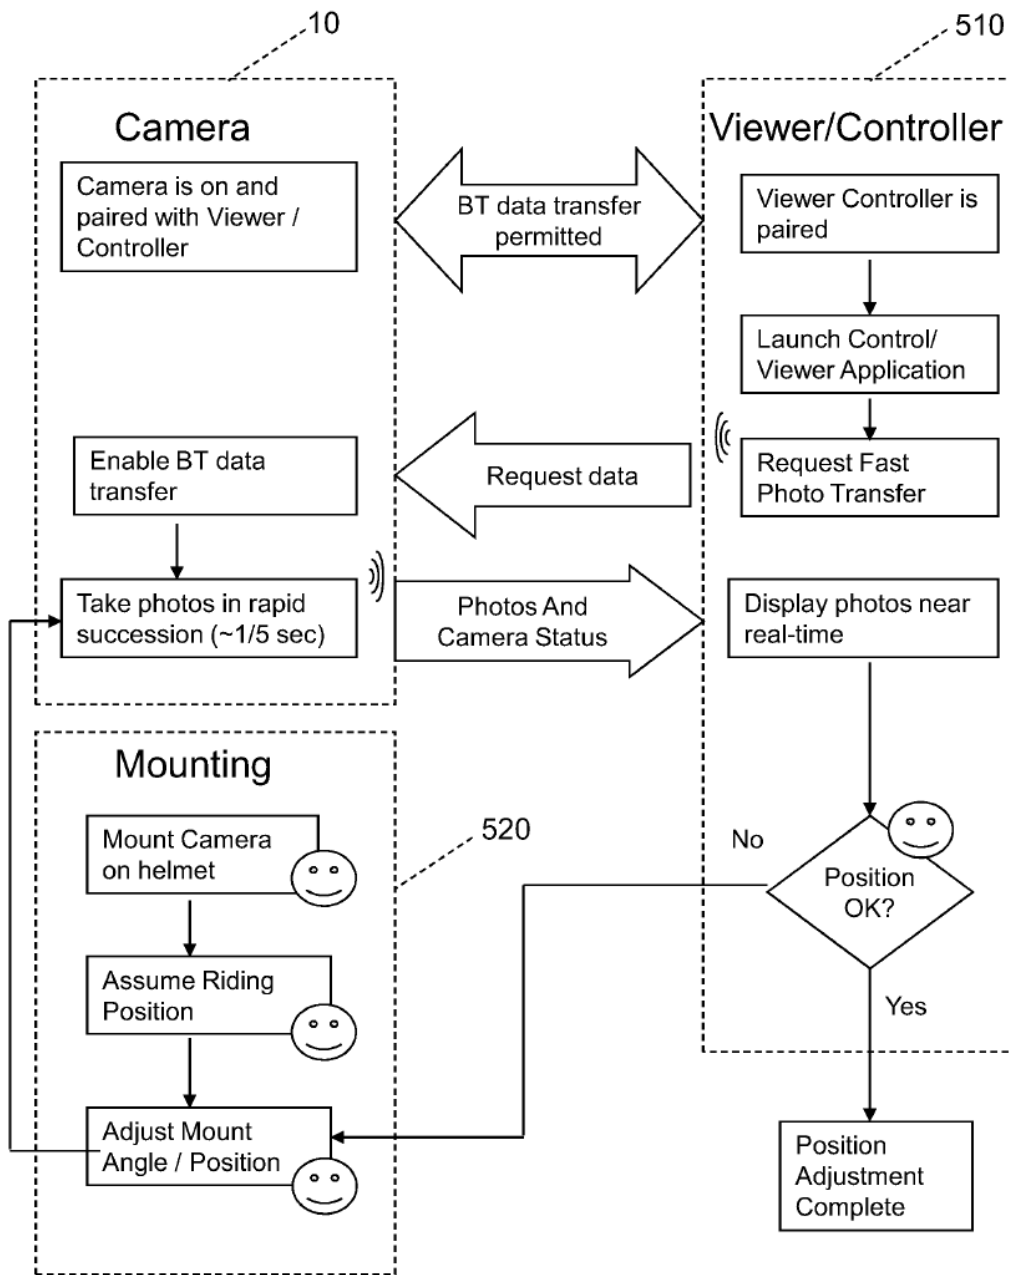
10

510

Camera

Viewer/Controller

Camera is on and paired with Viewer / Controller

BT data transfer permitted

Viewer Controller is paired

Launch Control/ Viewer Application

Enable BT data transfer

Request data

Request Fast Photo Transfer

Take photos in rapid succession (~1/5 sec)

Photos And Camera Status

Display photos near real-time

Mounting

520

Mount Camera on helmet

No

Position OK?

Assume Riding Position

Yes

Adjust Mount Angle / Position

Position Adjustment Complete